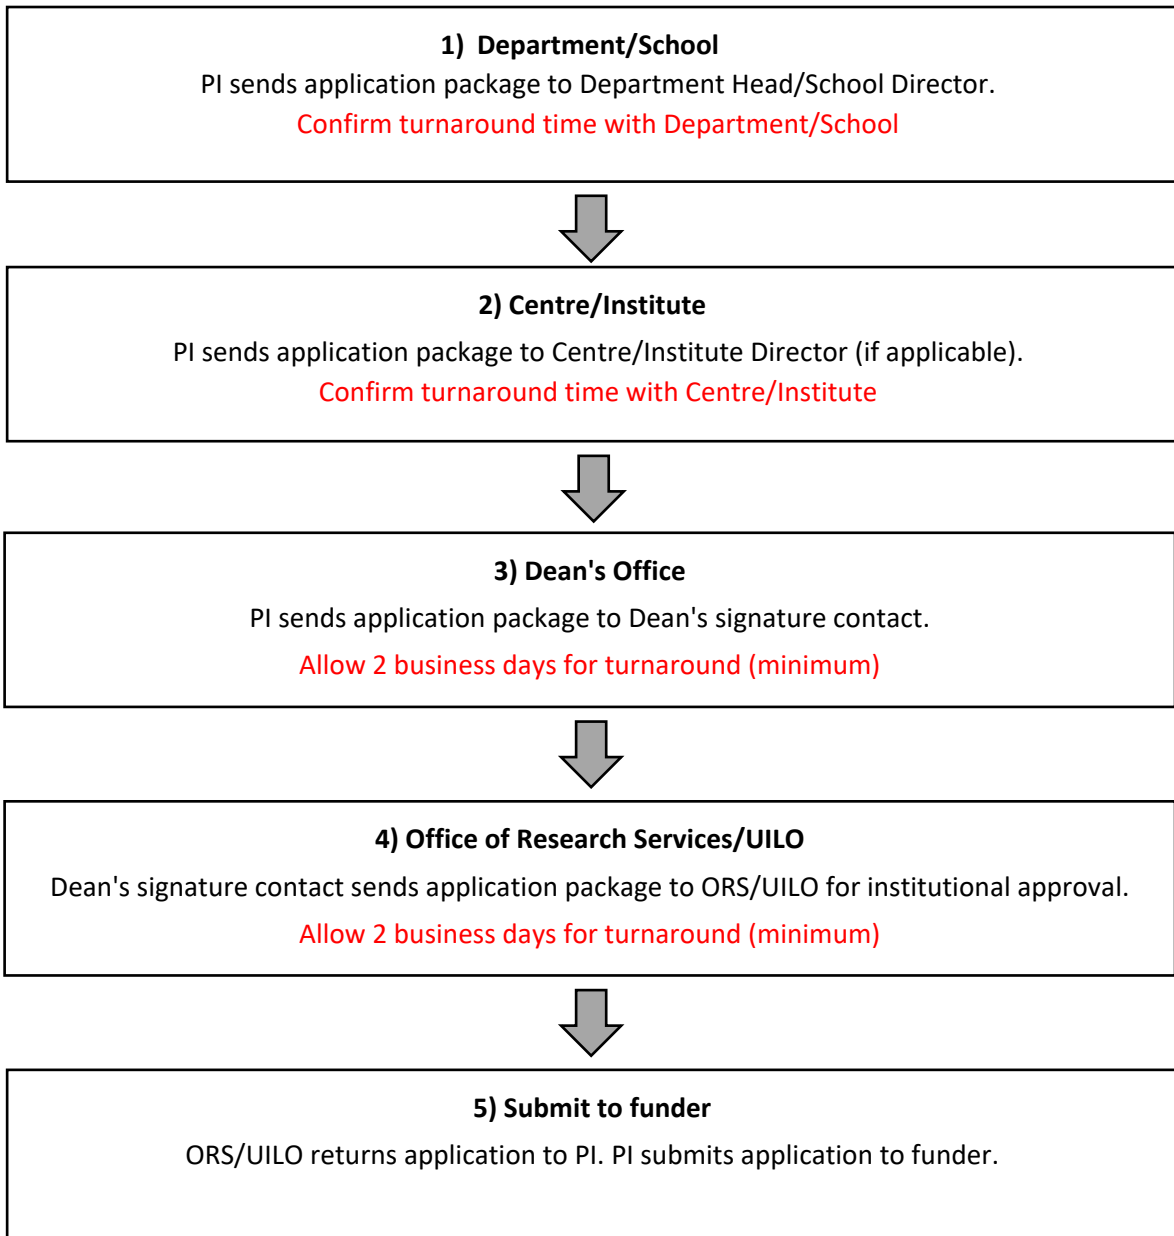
1) Department/School
PI sends application package to Department Head/School Director.
Confirm turnaround time with Department/School

2) Centre/Institute
PI sends application package to Centre/Institute Director (if applicable).
Confirm turnaround time with Centre/Institute

3) Dean's Office
PI sends application package to Dean's signature contact.
Allow 2 business days for turnaround (minimum)

4) Office of Research Services/UILO
Dean's signature contact sends application package to ORS/UILO for institutional approval.
Allow 2 business days for turnaround (minimum)

5) Submit to funder
ORS/UILO returns application to PI. PI submits application to funder.